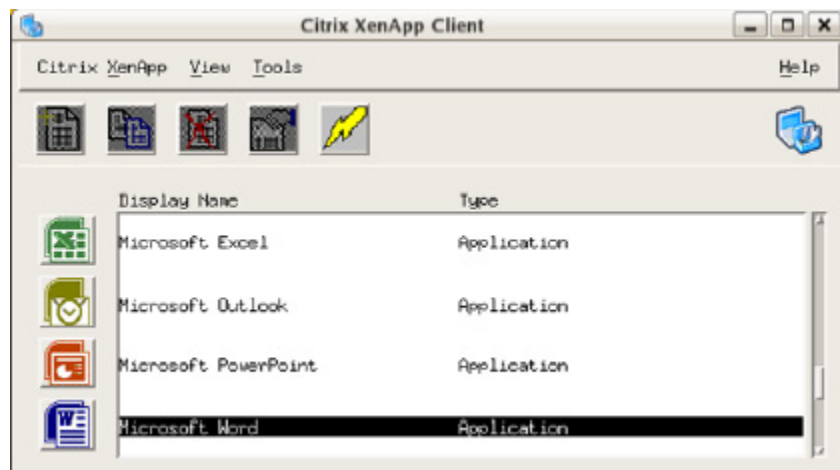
Citrix XenApp Client

Citrix XenApp View Tools Help

| Display Name | Type |
|---|---|
| Microsoft Excel | Application |
| Microsoft Outlook | Application |
| Microsoft PowerPoint | Application |
| Microsoft Word | Application |